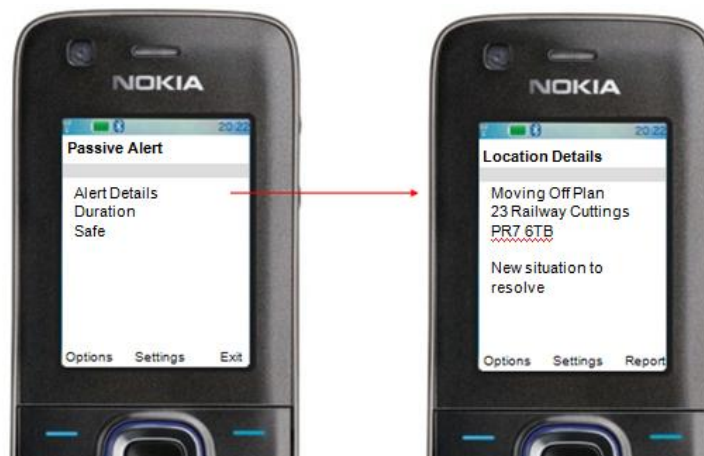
NOKIA

20:22

Passive Alert

Alert Details
Duration
Safe

Options Settings Exit

NOKIA

20:22

Location Details

Moving Off Plan
23 Railway Cuttings
PR7 6TB

New situation to resolve

Options Settings Report